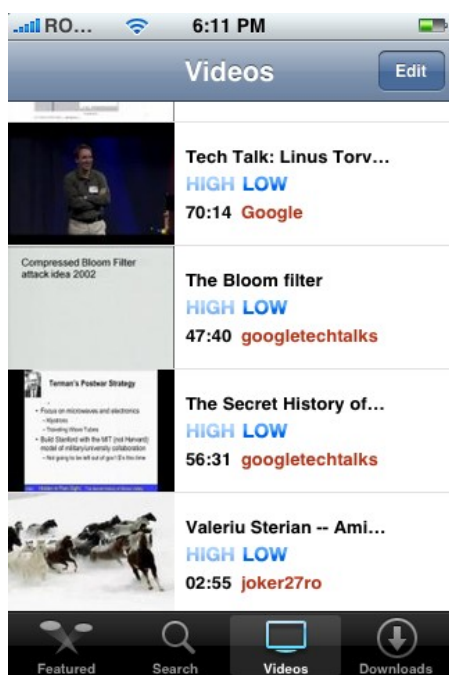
RO... 6:11 PM

Videos

Edit

Tech Talk: Linus Torv...
HIGH LOW
70:14 Google

Compressed Bloom Filter attack idea 2002

The Bloom filter
HIGH LOW
47:40 googletechtalks

Terman's Postwar Strategy

• Focus on microwaves and electronics
– Klystrons
– Traveling Wave Tubes
• Build Stanford with the MIT (not Harvard) model of military/university collaboration
– Not going to be left out of gov't $ this time

The Secret History of...
HIGH LOW
56:31 googletechtalks

Valeriu Sterian -- Ami...
HIGH LOW
02:55 joker27ro

Featured Search Videos Downloads